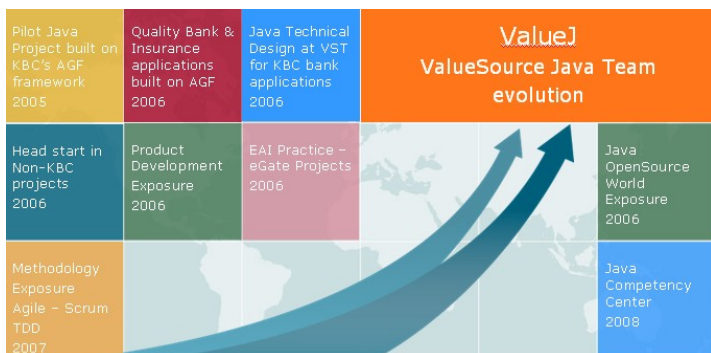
Pilot Java Project built on KBC's AGF framework 2005

Quality Bank & Insurance applications built on AGF 2006

Java Technical Design at VST for KBC bank applications 2006

ValueJ
ValueSource Java Team evolution

Head start in Non-KBC projects 2006

Product Development Exposure 2006

EAI Practice – eGate Projects 2006

Java OpenSource World Exposure 2006

Methodology Exposure Agile – Scrum TDD 2007

Java Competency Center 2008